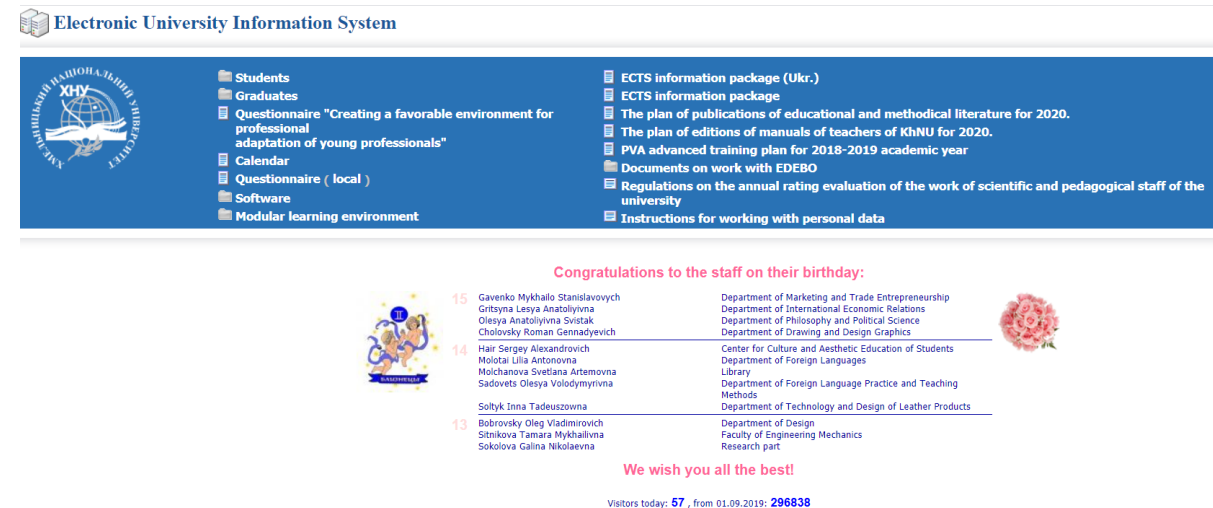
Electronic University Information System

ХМЕЛЬНИЦЬКИЙ НАЦІОНАЛЬНИЙ УНІВЕРСИТЕТ
ХНУ

Students
Graduates
Questionnaire "Creating a favorable environment for professional adaptation of young professionals"
Calendar
Questionnaire ( local )
Software
Modular learning environment

ECTS information package (Ukr.)
ECTS information package
The plan of publications of educational and methodical literature for 2020.
The plan of editions of manuals of teachers of KhNU for 2020.
PVA advanced training plan for 2018-2019 academic year
Documents on work with EDEBO
Regulations on the annual rating evaluation of the work of scientific and pedagogical staff of the university
Instructions for working with personal data

Congratulations to the staff on their birthday:

| | | |
|---|---|---|
| 15 | Gavenko Mykhailo Stanislavovych | Department of Marketing and Trade Entrepreneurship |
| | Gritsyna Lesya Anatoliyivna | Department of International Economic Relations |
| | Olesya Anatoliyivna Svistak | Department of Philosophy and Political Science |
| | Cholovsky Roman Gennadyevich | Department of Drawing and Design Graphics |
| 14 | Hair Sergey Alexandrovich | Center for Culture and Aesthetic Education of Students |
| | Molotai Lilia Antonovna | Department of Foreign Languages |
| | Molchanova Svetlana Artemovna | Library |
| | Sadovets Olesya Volodymyrivna | Department of Foreign Language Practice and Teaching Methods |
| | Soltyk Inna Tadeuszowna | Department of Technology and Design of Leather Products |
| 13 | Bobrovsky Oleg Vladimirovich | Department of Design |
| | Sitnikova Tamara Mykhailivna | Faculty of Engineering Mechanics |
| | Sokolova Galina Nikolaevna | Research part |

Близнецы

We wish you all the best!

Visitors today: 57 , from 01.09.2019: 296838